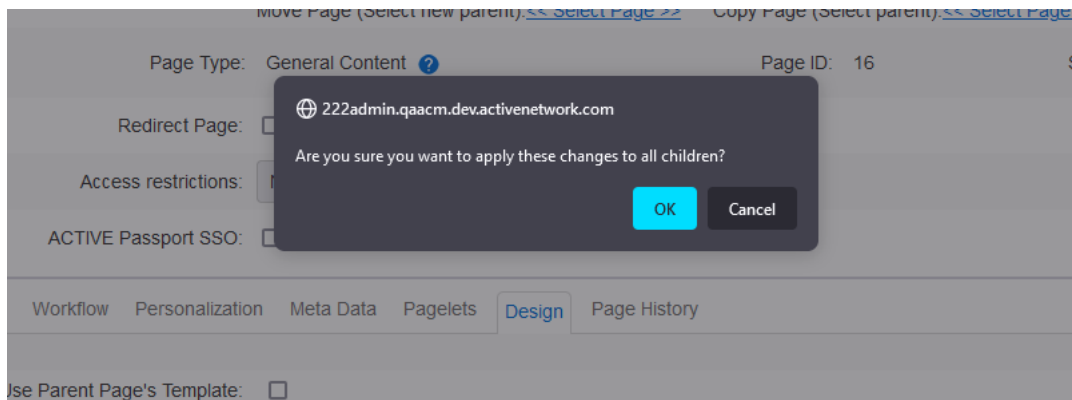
Move Page (Select new parent): << Select Page >> Copy Page (Select parent): << Select Page

Page Type: General Content ?

Page ID: 16

222admin.qaacm.dev.activenetwork.com

Are you sure you want to apply these changes to all children?

OK Cancel

Redirect Page:

Access restrictions:

ACTIVE Passport SSO:

Workflow Personalization Meta Data Pagelets Design Page History

Jse Parent Page's Template: